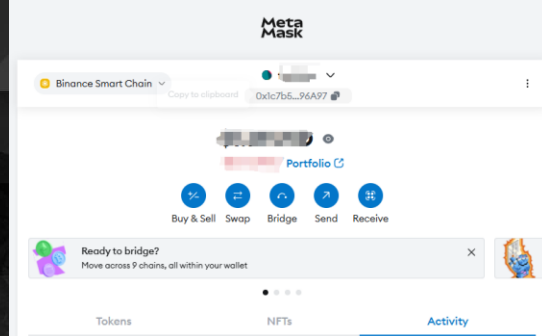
Meta Mask

Binance Smart Chain

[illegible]

Copy to clipboard

0x1c7b5...96A97

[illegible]

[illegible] Portfolio

Buy & Sell Swap Bridge Send Receive

Ready to bridge?
Move across 9 chains, all within your wallet

Tokens NFTs Activity